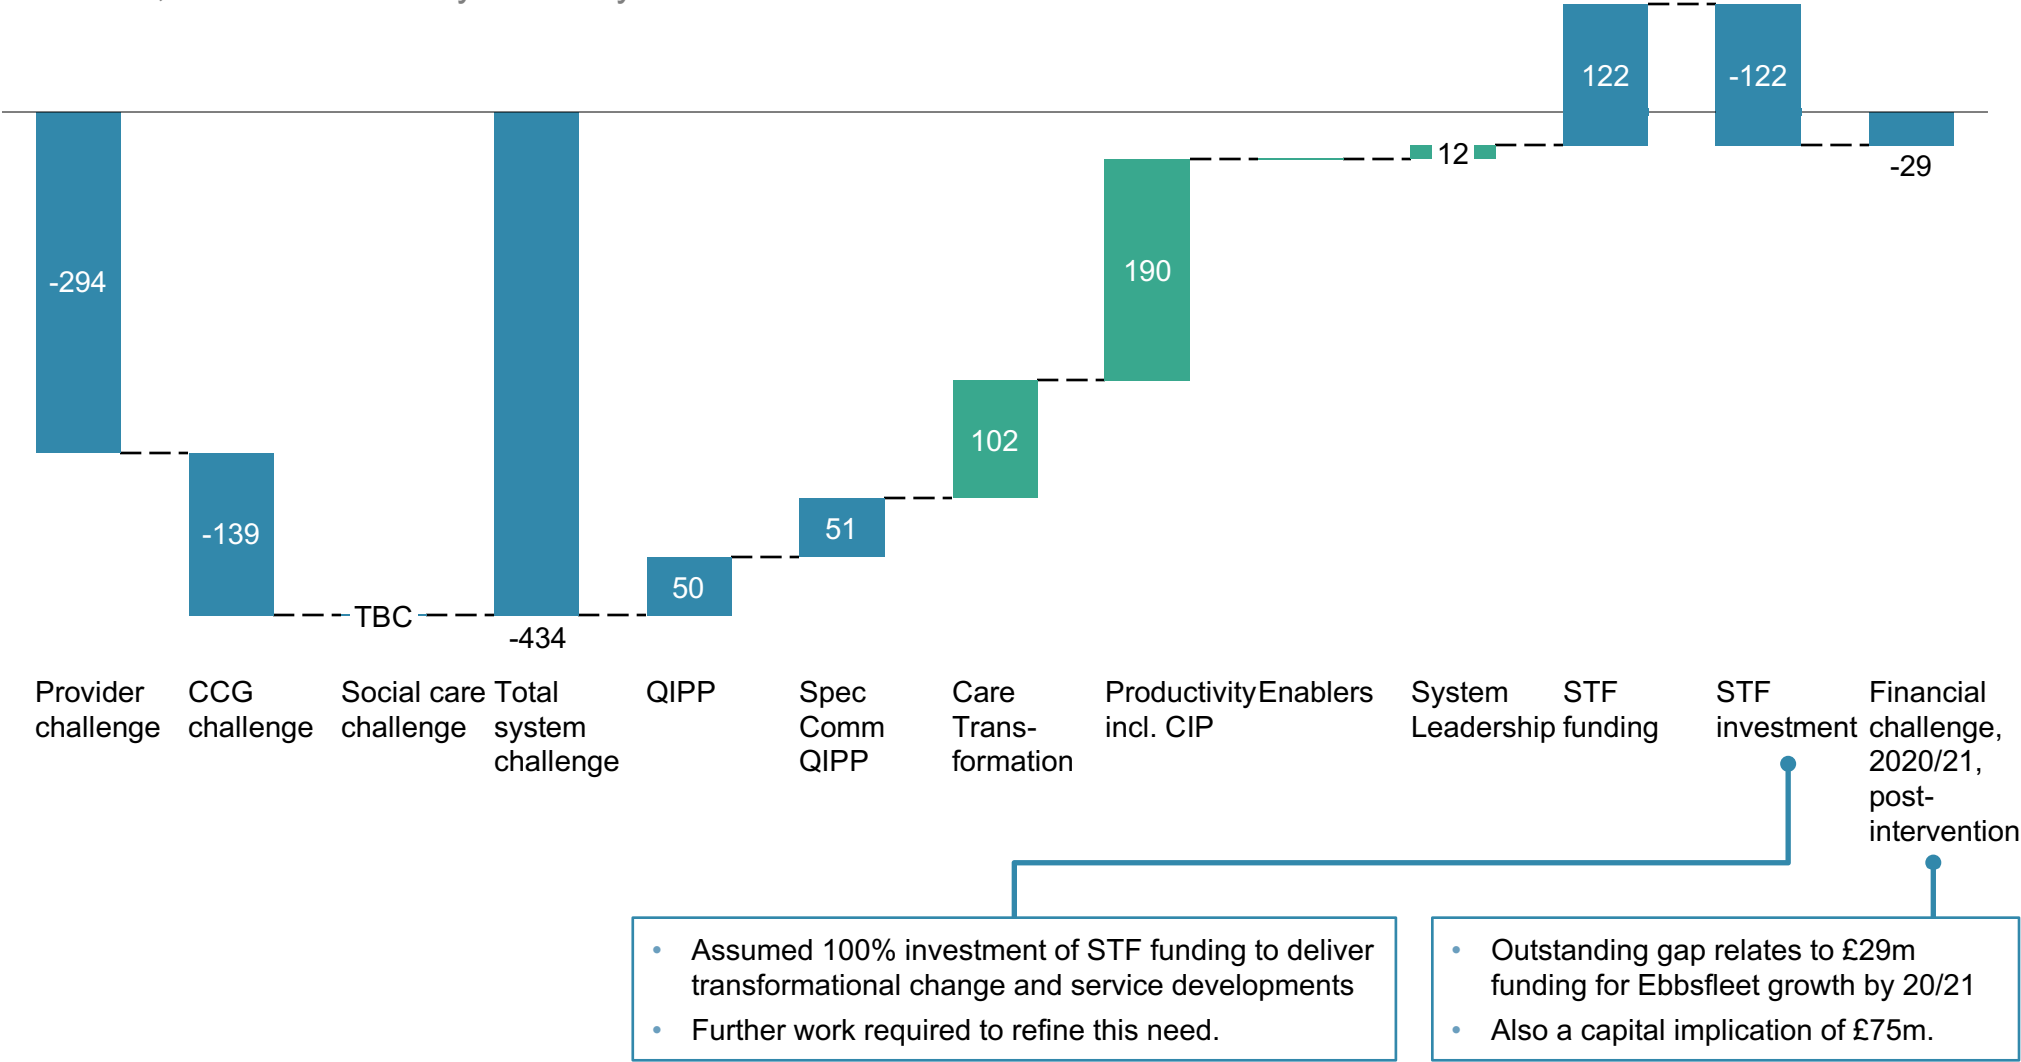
-294

-139

TBC

-434

50

51

102

190

12

122

-122

-29

Provider challenge

CCG challenge

Social care challenge

Total system challenge

QIPP

Spec Comm QIPP

Care Transformation

Productivity incl. CIP

Enablers

System Leadership

STF funding

STF investment

Financial challenge, 2020/21, post-intervention

• Assumed 100% investment of STF funding to deliver transformational change and service developments
• Further work required to refine this need.

• Outstanding gap relates to £29m funding for Ebbsfleet growth by 20/21
• Also a capital implication of £75m.